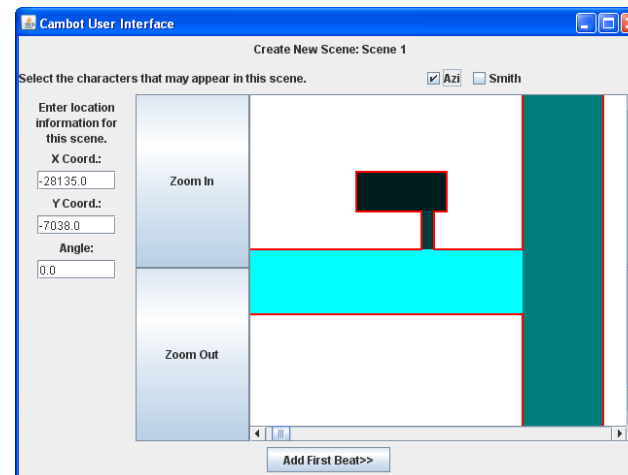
Cambot User Interface

Create New Scene: Scene 1

Select the characters that may appear in this scene.

Azi

Smith

Enter location information for this scene.

X Coord.:

-28135.0

Y Coord.:

-7038.0

Angle:

0.0

Zoom In

Zoom Out

Add First Beat>>